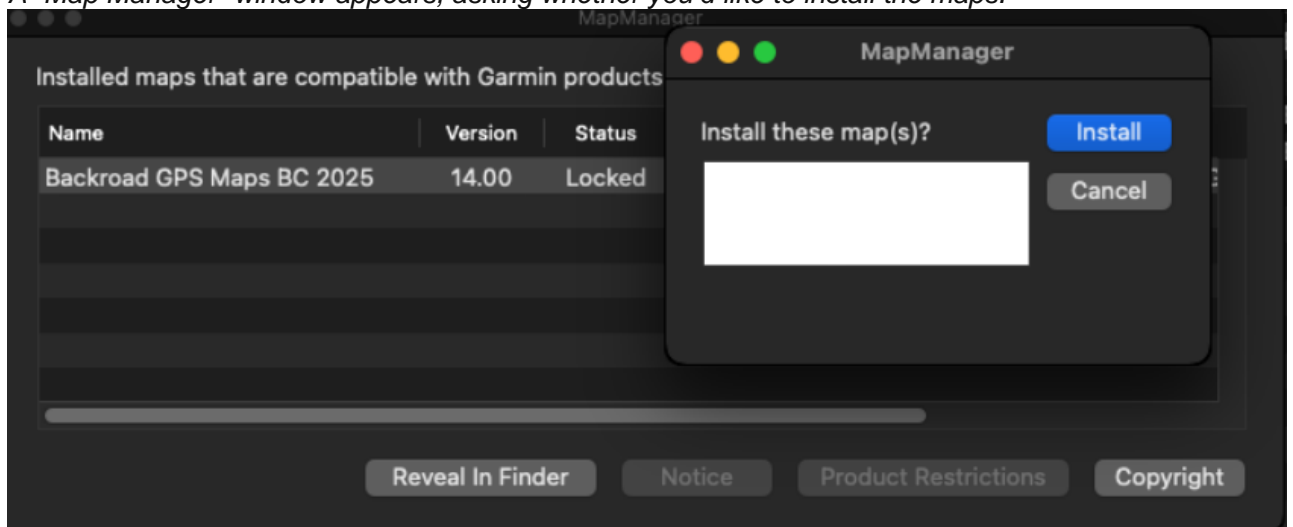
A "Map Manager" window appears, asking whether you'd like to install the maps.

MapManager

Installed maps that are compatible with Garmin products

| Name | Version | Status |
|---|---|---|
| Backroad GPS Maps BC 2025 | 14.00 | Locked |

MapManager

Install these map(s)?

Install

Cancel

Reveal In Finder

Notice

Product Restrictions

Copyright